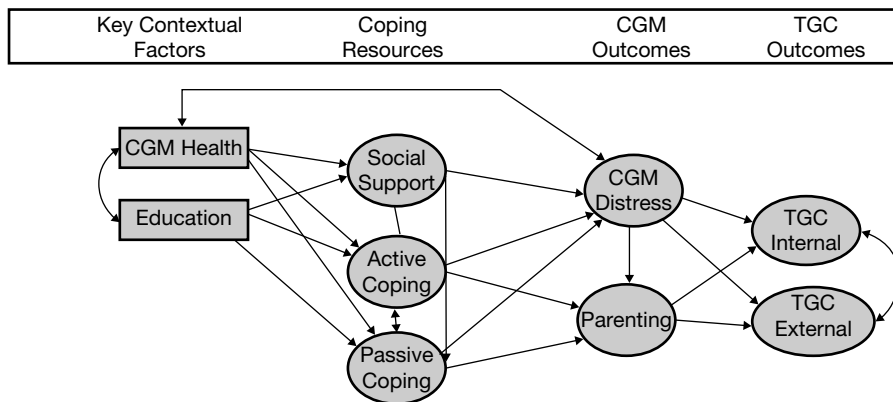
| Key Contextual Factors | Coping Resources | CGM Outcomes | TGC Outcomes |
|---|---|---|---|

CGM Health

Education

Social Support

Active Coping

Passive Coping

CGM Distress

Parenting

TGC Internal

TGC External